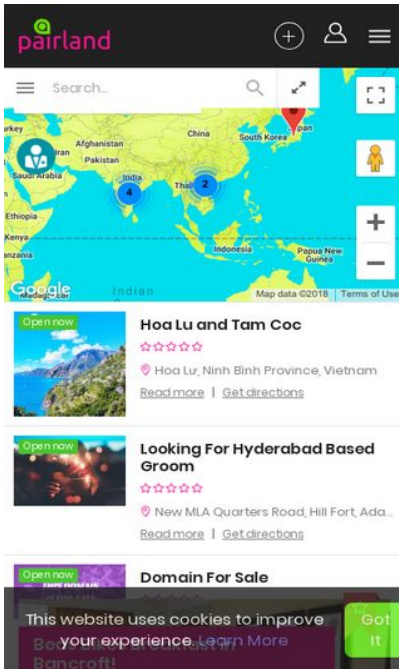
pairland

Search...

China
South Korea
Japan
Afghanistan
Pakistan
Saudi Arabia
India
4
Thailand
2
Ethiopia
Kenya
Tanzania
Indonesia
Papua New Guinea
Indian
Madagascar
Google
Map data ©2018 | Terms of Use

+
−

Open now
Hoa Lu and Tam Coc
Hoa Lu, Ninh Binh Province, Vietnam
Read more | Get directions

Open now
Looking For Hyderabad Based Groom
New MLA Quarters Road, Hill Fort, Ada...
Read more | Get directions

Open now
Domain For Sale

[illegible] Bancroft!

This website uses cookies to improve your experience. Learn More
Got It